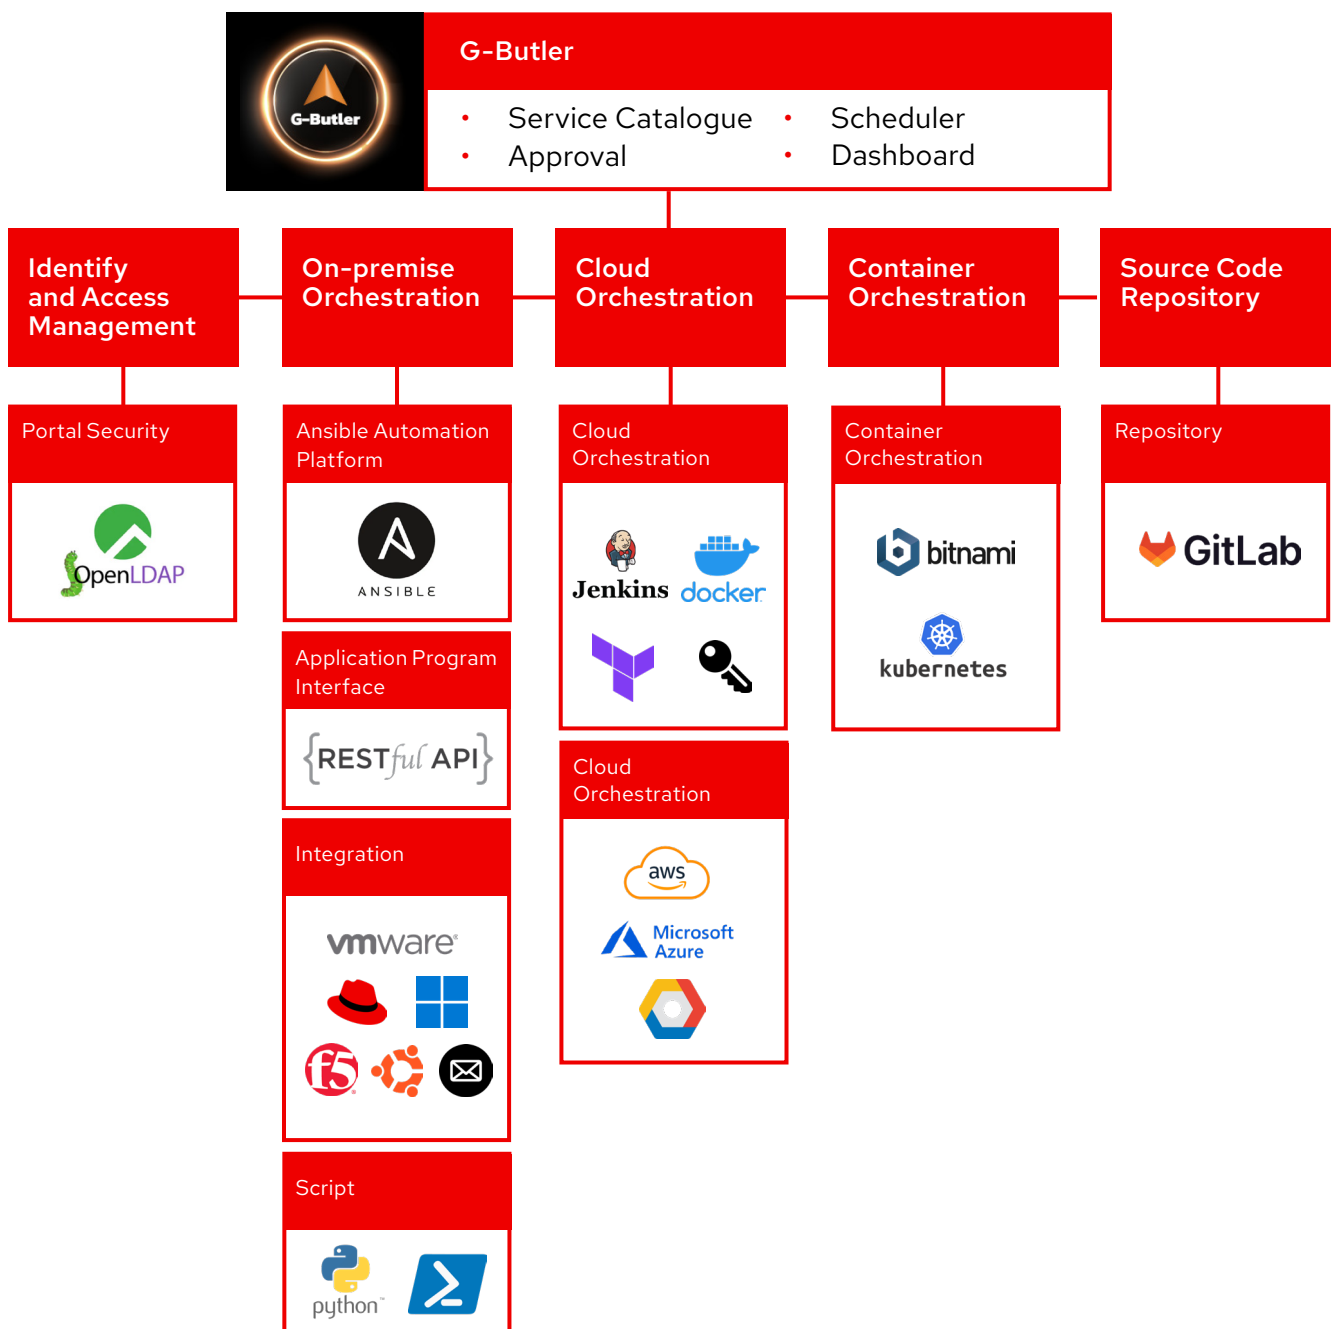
G-Butler

G-Butler

- Service Catalogue
- Approval
- Scheduler
- Dashboard

Identify and Access Management

Portal Security

OpenLDAP

On-premise Orchestration

Ansible Automation Platform

ANSIBLE

Application Program Interface

{RESTful API}

Integration

vmware

Script

python

Cloud Orchestration

Cloud Orchestration

Jenkins docker

Cloud Orchestration

aws

Microsoft Azure

Container Orchestration

Container Orchestration

bitnami

kubernetes

Source Code Repository

Repository

GitLab